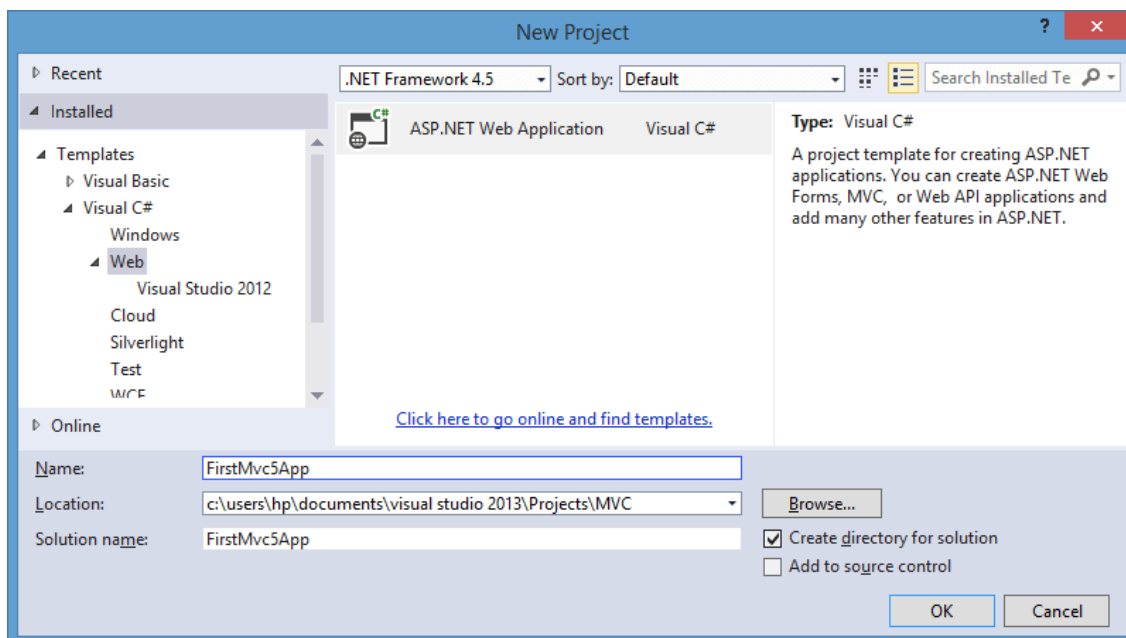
New Project

?

Recent

Installed

Templates

Visual Basic

Visual C#

Windows

Web

Visual Studio 2012

Cloud

Silverlight

Test

WCF

Online

.NET Framework 4.5

Sort by: Default

Search Installed Te

ASP.NET Web Application Visual C#

Click here to go online and find templates.

Type: Visual C#

A project template for creating ASP.NET applications. You can create ASP.NET Web Forms, MVC, or Web API applications and add many other features in ASP.NET.

Name: FirstMvc5App

Location: c:\users\hp\documents\visual studio 2013\Projects\MVC

Browse...

Solution name: FirstMvc5App

Create directory for solution

Add to source control

OK

Cancel